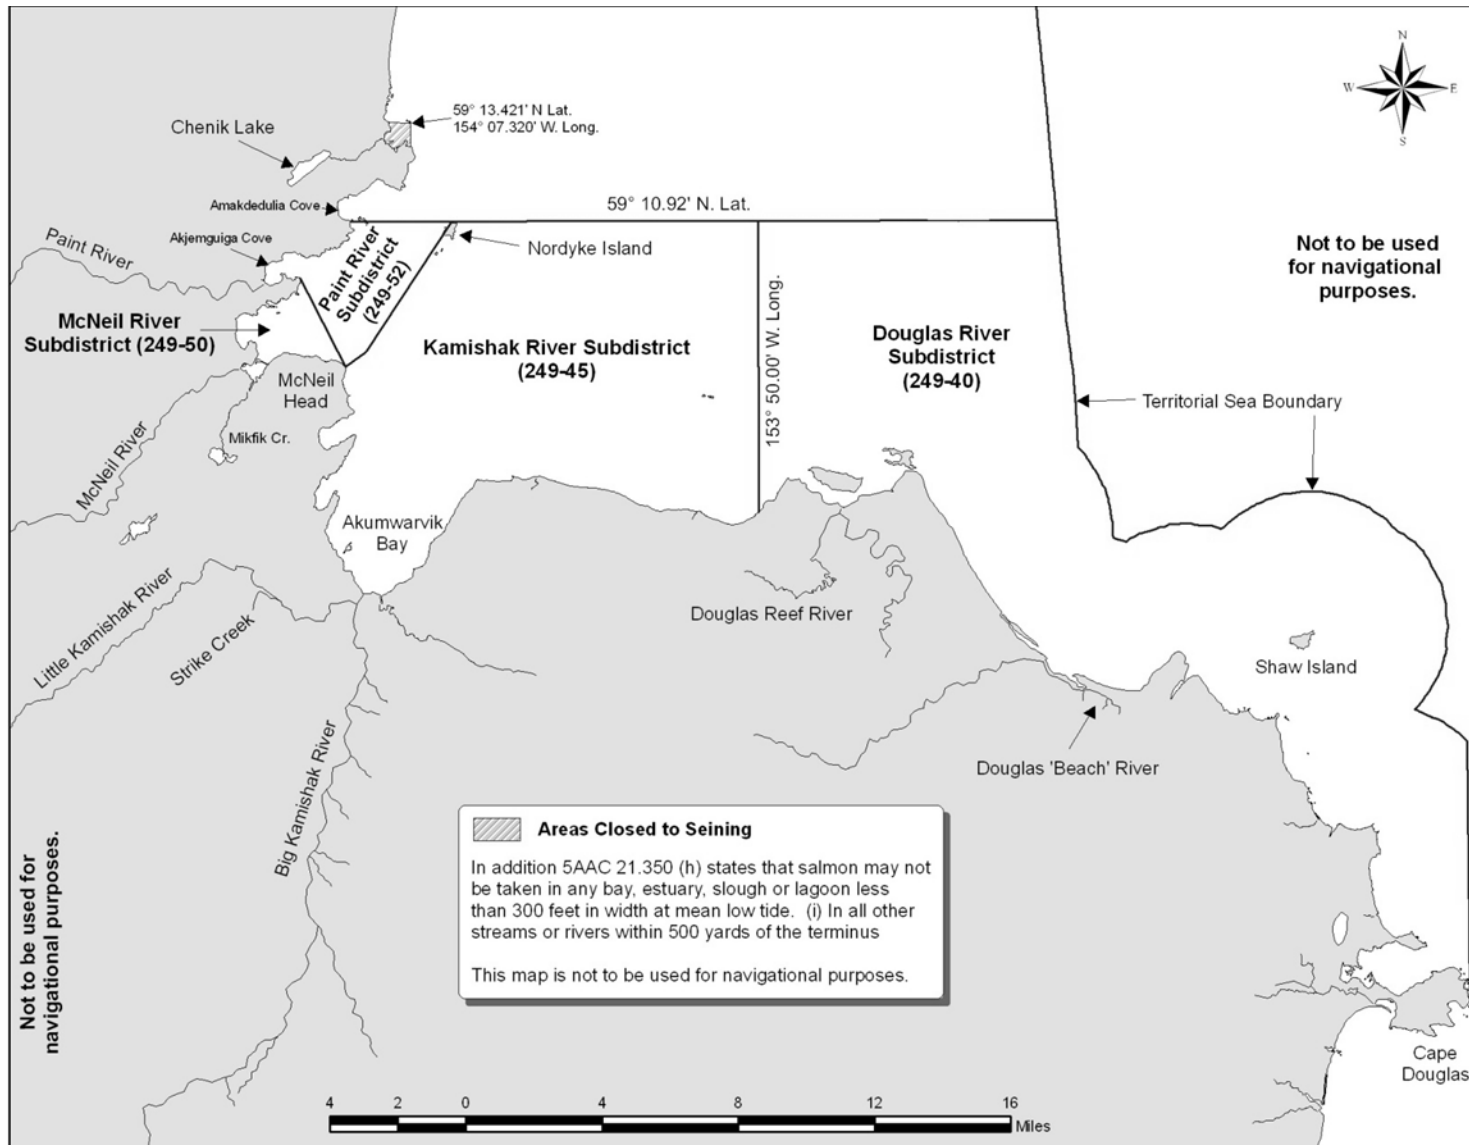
N
W
E
S

59° 13.421' N Lat.
154° 07.320' W. Long.

Chenik Lake

Amakdedulia Cove

59° 10.92' N. Lat.

Akjemguiga Cove

Nordyke Island

Paint River

Paint River Subdistrict (249-52)

Not to be used for navigational purposes.

McNeil River Subdistrict (249-50)

Kamishak River Subdistrict (249-45)

153° 50.00' W. Long.

Douglas River Subdistrict (249-40)

McNeil Head

Territorial Sea Boundary

Mikfik Cr.

McNeil River

Akumwarvik Bay

Little Kamishak River

Strike Creek

Douglas Reef River

Shaw Island

Big Kamishak River

Douglas 'Beach' River

Areas Closed to Seining

In addition 5AAC 21.350 (h) states that salmon may not be taken in any bay, estuary, slough or lagoon less than 300 feet in width at mean low tide. (i) In all other streams or rivers within 500 yards of the terminus

This map is not to be used for navigational purposes.

Not to be used for navigational purposes.

Cape Douglas

4 2 0 4 8 12 16
Miles